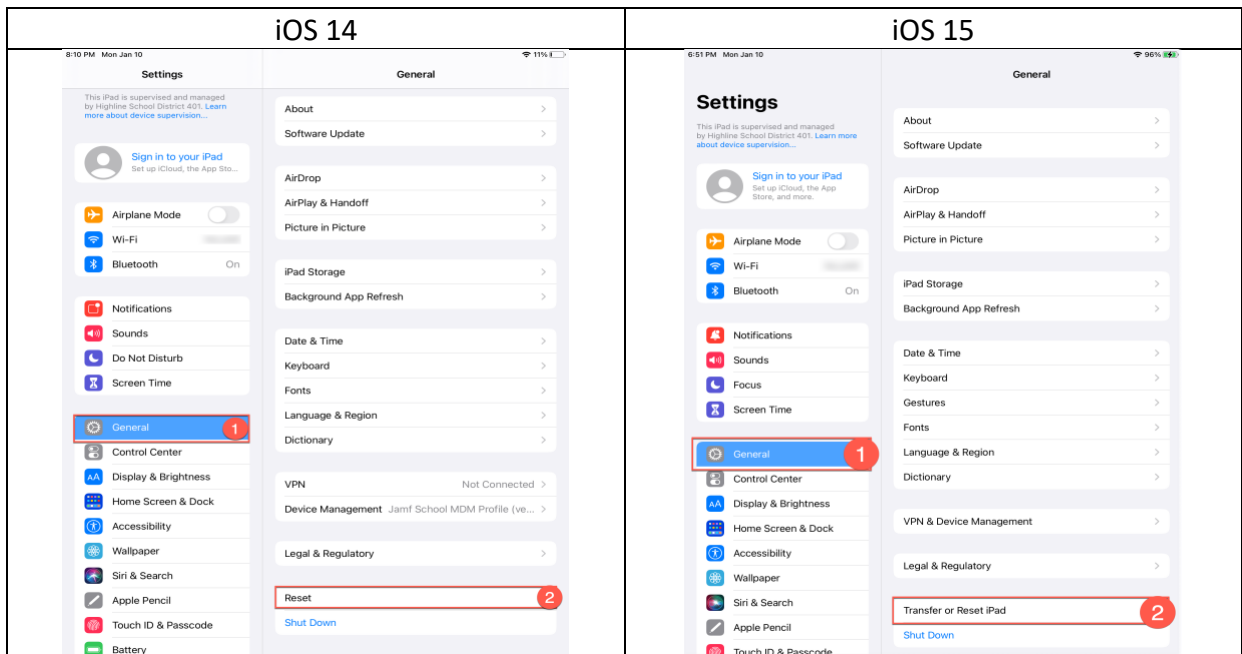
| iOS 14 | iOS 15 |
|---|---|
| 8:10 PM Mon Jan 10 11% Settings This iPad is supervised and managed by Highline School District 401. Learn more about device supervision... Sign in to your iPad Set up iCloud, the App Sto... Airplane Mode Wi-Fi Bluetooth On Notifications Sounds Do Not Disturb Screen Time General 1 Control Center Display & Brightness Home Screen & Dock Accessibility Wallpaper Siri & Search Apple Pencil Touch ID & Passcode Battery General About Software Update AirDrop AirPlay & Handoff Picture in Picture iPad Storage Background App Refresh Date & Time Keyboard Fonts Language & Region Dictionary VPN Not Connected Device Management Jamf School MDM Profile (ve... Legal & Regulatory Reset 2 Shut Down | 6:51 PM Mon Jan 10 96% Settings This iPad is supervised and managed by Highline School District 401. Learn more about device supervision... Sign in to your iPad Set up iCloud, the App Store, and more. Airplane Mode Wi-Fi Bluetooth On Notifications Sounds Focus Screen Time General 1 Control Center Display & Brightness Home Screen & Dock Accessibility Wallpaper Siri & Search Apple Pencil Touch ID & Passcode General About Software Update AirDrop AirPlay & Handoff Picture in Picture iPad Storage Background App Refresh Date & Time Keyboard Gestures Fonts Language & Region Dictionary VPN & Device Management Legal & Regulatory Transfer or Reset iPad 2 Shut Down |